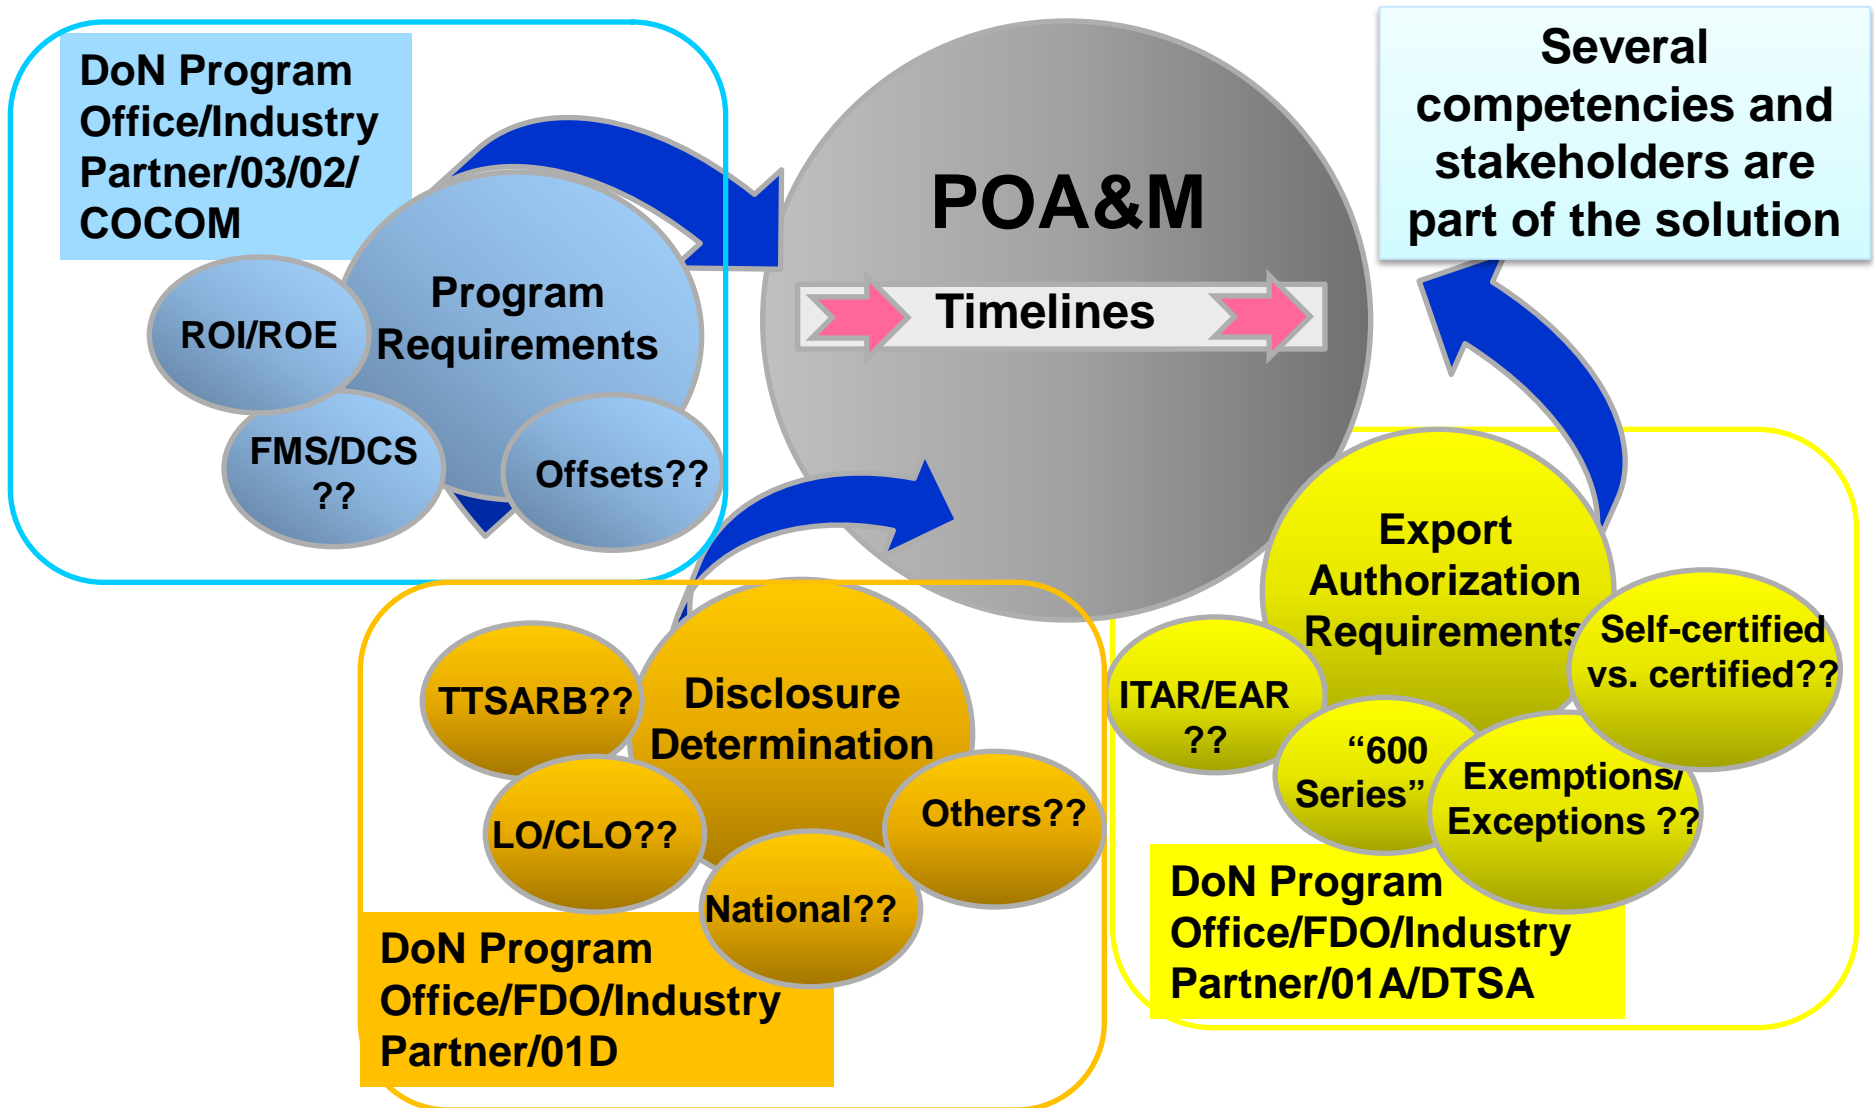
DoN Program Office/Industry Partner/03/02/ COCOM

Program Requirements

ROI/ROE

FMS/DCS ??

Offsets??

POA&M

Timelines

Several competencies and stakeholders are part of the solution

Export Authorization Requirements

Self-certified vs. certified??

ITAR/EAR ??

“600 Series”

Exemptions/ Exceptions ??

DoN Program Office/FDO/Industry Partner/01A/DTSA

Disclosure Determination

TTSARB??

LO/CLO??

Others??

National??

DoN Program Office/FDO/Industry Partner/01D